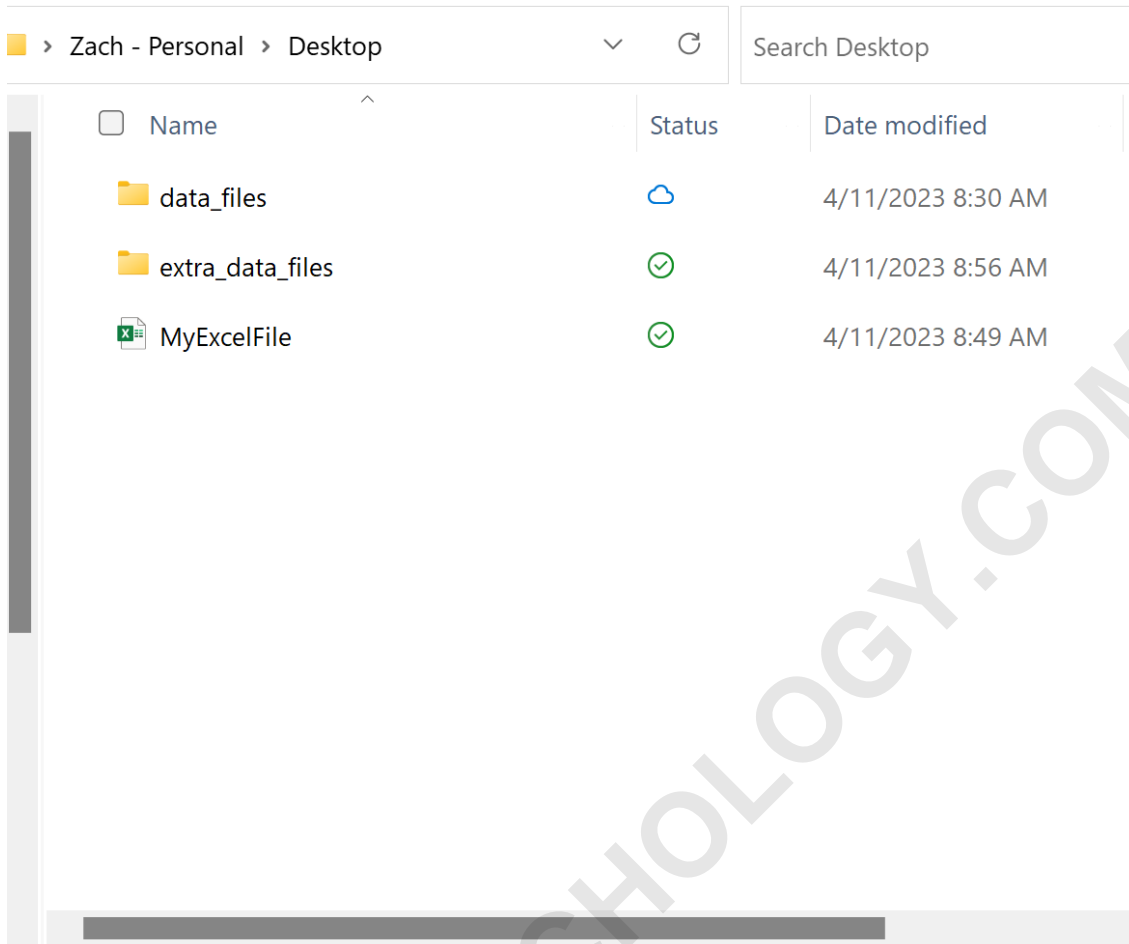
> Zach - Personal > Desktop

Search Desktop

| Name | Status | Date modified |
|---|---|---|
| data_files | | 4/11/2023 8:30 AM |
| extra_data_files | | 4/11/2023 8:56 AM |
| MyExcelFile | | 4/11/2023 8:49 AM |

CHOLOGY.CO